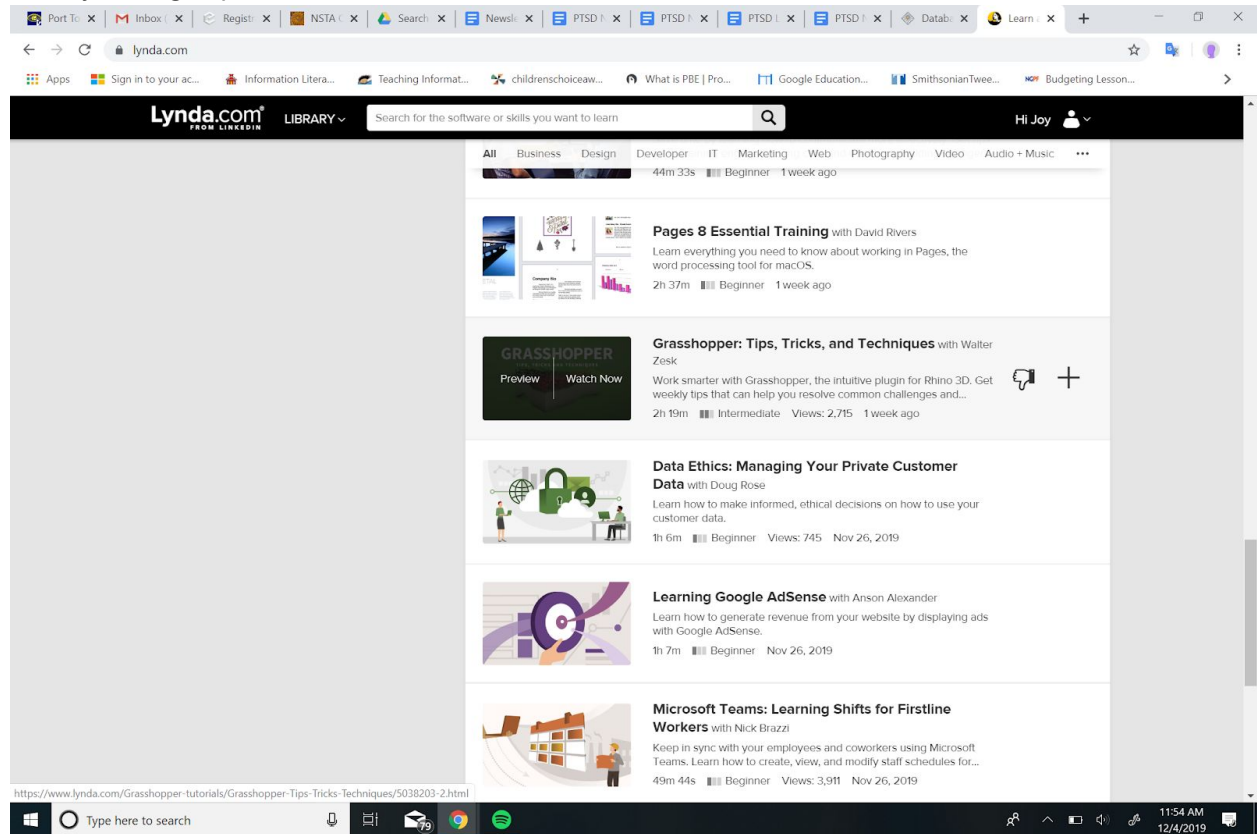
Port To | Inbox | Regist | NSTA | Search | Newsle | PTSD | PTSD | PTSD | PTSD | Datab | Learn | +

lynda.com

Apps | Sign in to your ac... | Information Litera... | Teaching Informat... | childrenschoiceaw... | What is PBE | Pro... | Google Education... | SmithsonianTwee... | Budgeting Lesson...

Lynda.com FROM LINKEDIN | LIBRARY | Search for the software or skills you want to learn | Hi Joy

All | Business | Design | Developer | IT | Marketing | Web | Photography | Video | Audio + Music | •••

44m 33s | Beginner | 1 week ago

Pages 8 Essential Training with David Rivers
Learn everything you need to know about working in Pages, the word processing tool for macOS.
2h 37m | Beginner | 1 week ago

GRASSHOPPER
Preview | Watch Now

Grasshopper: Tips, Tricks, and Techniques with Walter Zesk
Work smarter with Grasshopper, the intuitive plugin for Rhino 3D. Get weekly tips that can help you resolve common challenges and...
2h 19m | Intermediate | Views: 2,715 | 1 week ago

Data Ethics: Managing Your Private Customer Data with Doug Rose
Learn how to make informed, ethical decisions on how to use your customer data.
1h 6m | Beginner | Views: 745 | Nov 26, 2019

Learning Google AdSense with Anson Alexander
Learn how to generate revenue from your website by displaying ads with Google AdSense.
1h 7m | Beginner | Nov 26, 2019

Microsoft Teams: Learning Shifts for Firstline Workers with Nick Brazzi
Keep in sync with your employees and coworkers using Microsoft Teams. Learn how to create, view, and modify staff schedules for...
49m 44s | Beginner | Views: 3,911 | Nov 26, 2019

https://www.lynda.com/Grasshopper-tutorials/Grasshopper-Tips-Tricks-Techniques/5038203-2.html

Type here to search | 79 | 11:54 AM 12/4/2019